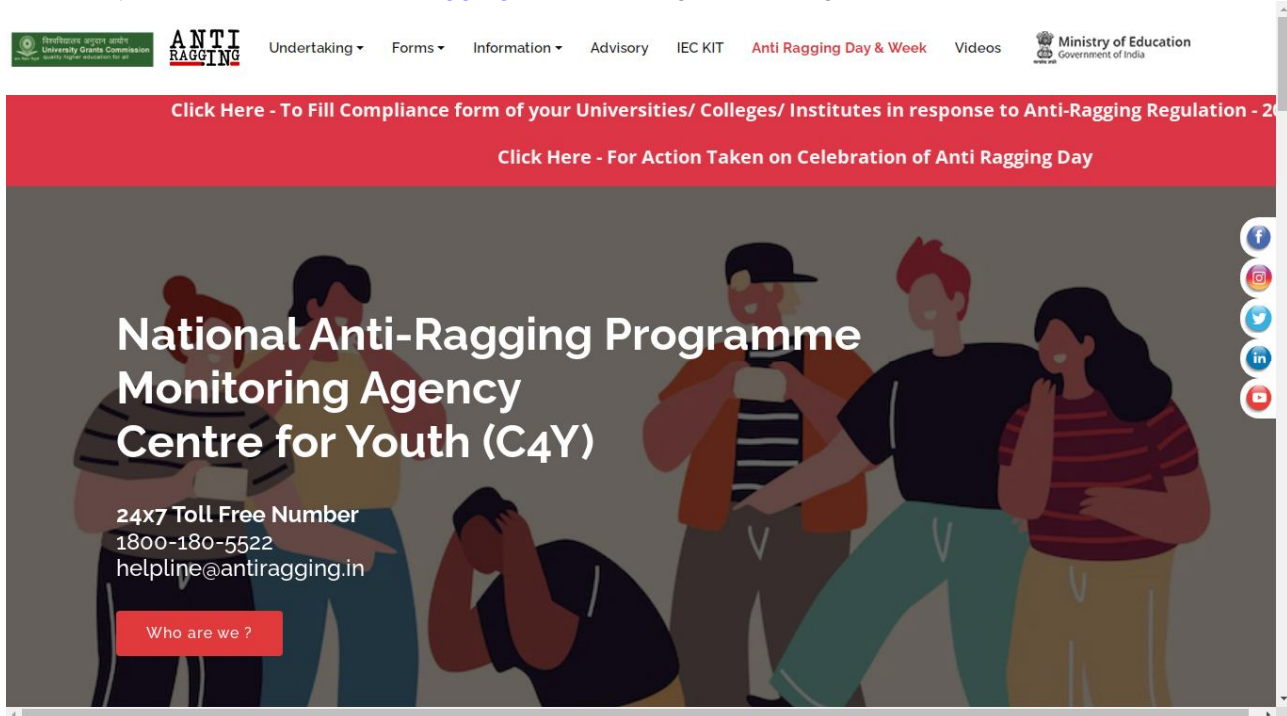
विश्वविद्यालय अनुदान आयोग
University Grants Commission
quality higher education for all

ANTI RAGGING

Undertaking ▾ Forms ▾ Information ▾ Advisory IEC KIT Anti Ragging Day & Week Videos

Ministry of Education
Government of India

Click Here - To Fill Compliance form of your Universities/ Colleges/ Institutes in response to Anti-Ragging Regulation - 2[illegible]

Click Here - For Action Taken on Celebration of Anti Ragging Day

National Anti-Ragging Programme Monitoring Agency
Centre for Youth (C4Y)

24x7 Toll Free Number
1800-180-5522
helpline@antiragging.in

Who are we ?